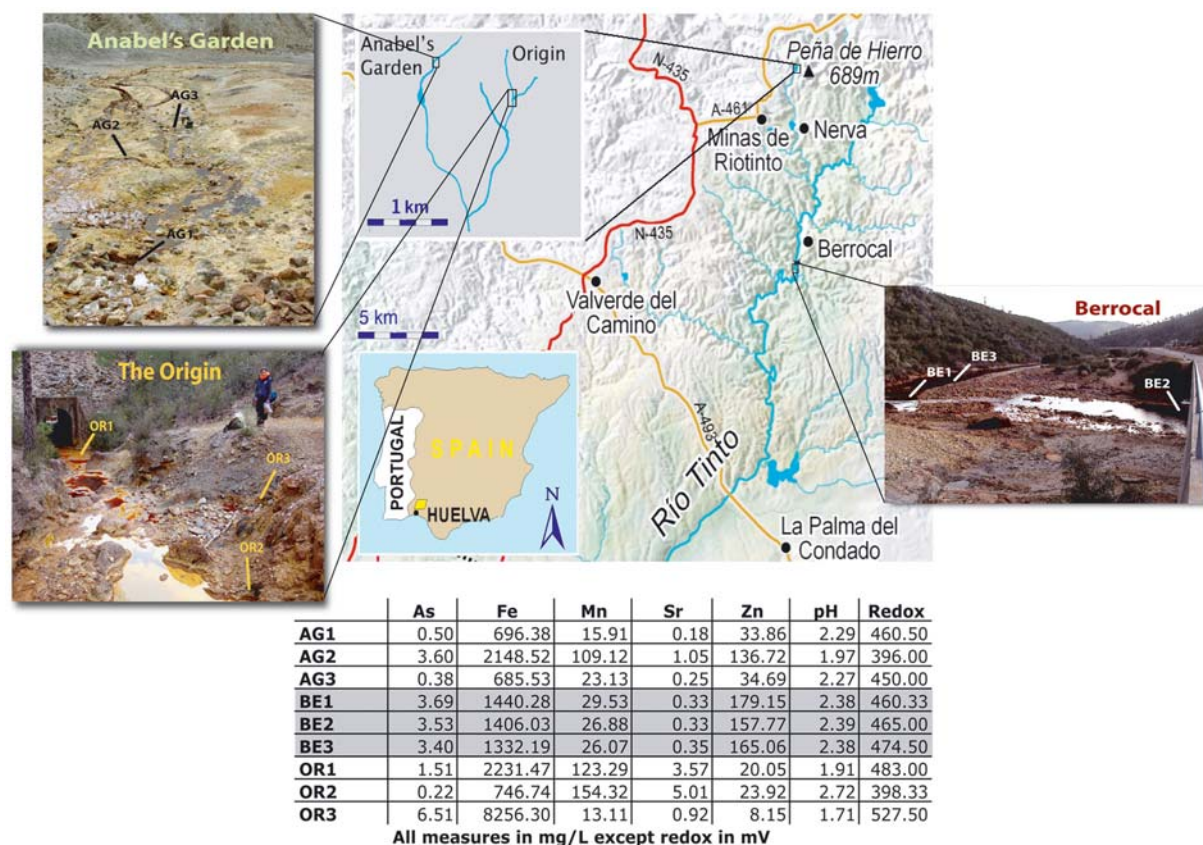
Anabel's Garden

AG3
AG2
AG1

The Origin

OR1
OR3
OR2

Anabel's Garden
Origin
1 km

N-435
Peña de Hierro
689m
A-461
Minas de Riotinto
Nerva
N-435
Berrocal
Valverde del Camino
5 km

PORTUGAL
SPAIN
HUELVA
N

A-493
Río Tinto
La Palma del Condado

Berrocal
BE3
BE1
BE2

| | As | Fe | Mn | Sr | Zn | pH | Redox |
|---|---|---|---|---|---|---|---|
| AG1 | 0.50 | 696.38 | 15.91 | 0.18 | 33.86 | 2.29 | 460.50 |
| AG2 | 3.60 | 2148.52 | 109.12 | 1.05 | 136.72 | 1.97 | 396.00 |
| AG3 | 0.38 | 685.53 | 23.13 | 0.25 | 34.69 | 2.27 | 450.00 |
| BE1 | 3.69 | 1440.28 | 29.53 | 0.33 | 179.15 | 2.38 | 460.33 |
| BE2 | 3.53 | 1406.03 | 26.88 | 0.33 | 157.77 | 2.39 | 465.00 |
| BE3 | 3.40 | 1332.19 | 26.07 | 0.35 | 165.06 | 2.38 | 474.50 |
| OR1 | 1.51 | 2231.47 | 123.29 | 3.57 | 20.05 | 1.91 | 483.00 |
| OR2 | 0.22 | 746.74 | 154.32 | 5.01 | 23.92 | 2.72 | 398.33 |
| OR3 | 6.51 | 8256.30 | 13.11 | 0.92 | 8.15 | 1.71 | 527.50 |

All measures in mg/L except redox in mV